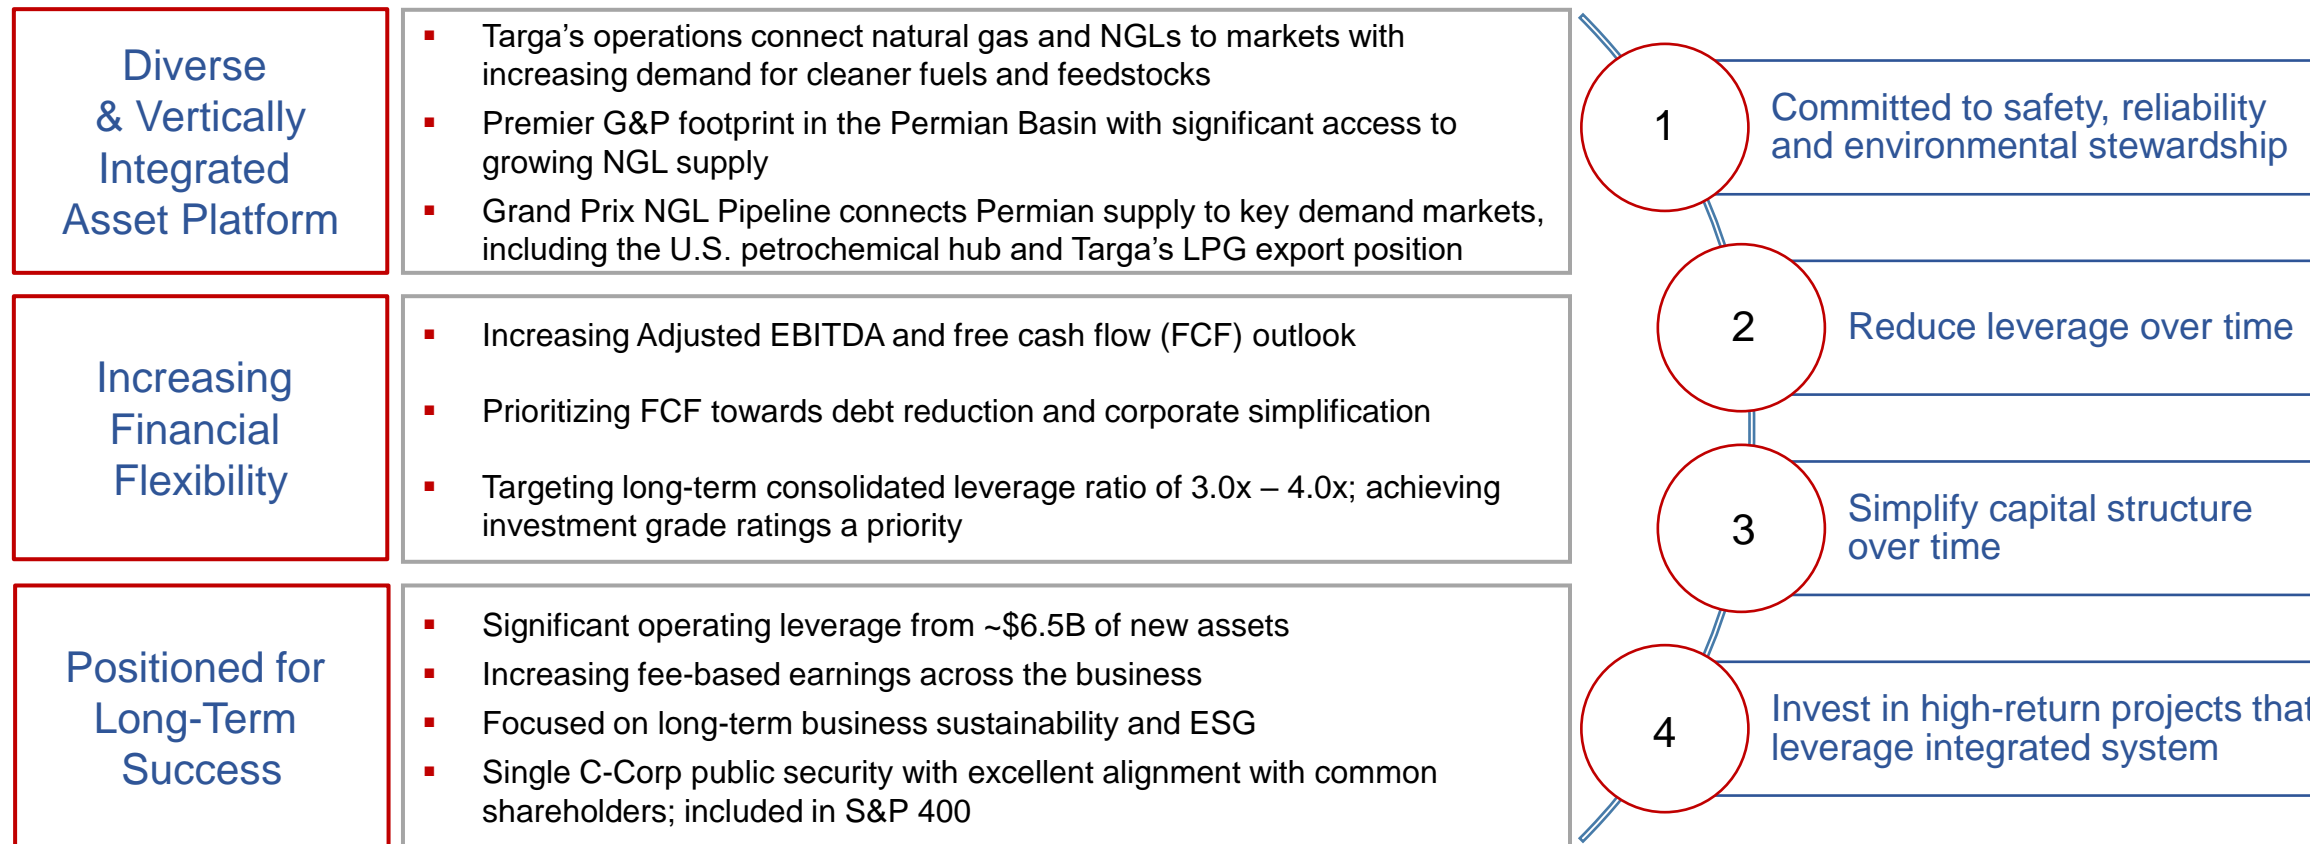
Diverse & Vertically Integrated Asset Platform

▪ Targa's operations connect natural gas and NGLs to markets with increasing demand for cleaner fuels and feedstocks
▪ Premier G&P footprint in the Permian Basin with significant access to growing NGL supply
▪ Grand Prix NGL Pipeline connects Permian supply to key demand markets, including the U.S. petrochemical hub and Targa's LPG export position

Increasing Financial Flexibility

▪ Increasing Adjusted EBITDA and free cash flow (FCF) outlook
▪ Prioritizing FCF towards debt reduction and corporate simplification
▪ Targeting long-term consolidated leverage ratio of 3.0x – 4.0x; achieving investment grade ratings a priority

Positioned for Long-Term Success

▪ Significant operating leverage from ~$6.5B of new assets
▪ Increasing fee-based earnings across the business
▪ Focused on long-term business sustainability and ESG
▪ Single C-Corp public security with excellent alignment with common shareholders; included in S&P 400

1 Committed to safety, reliability and environmental stewardship

2 Reduce leverage over time

3 Simplify capital structure over time

4 Invest in high-return projects that leverage integrated system